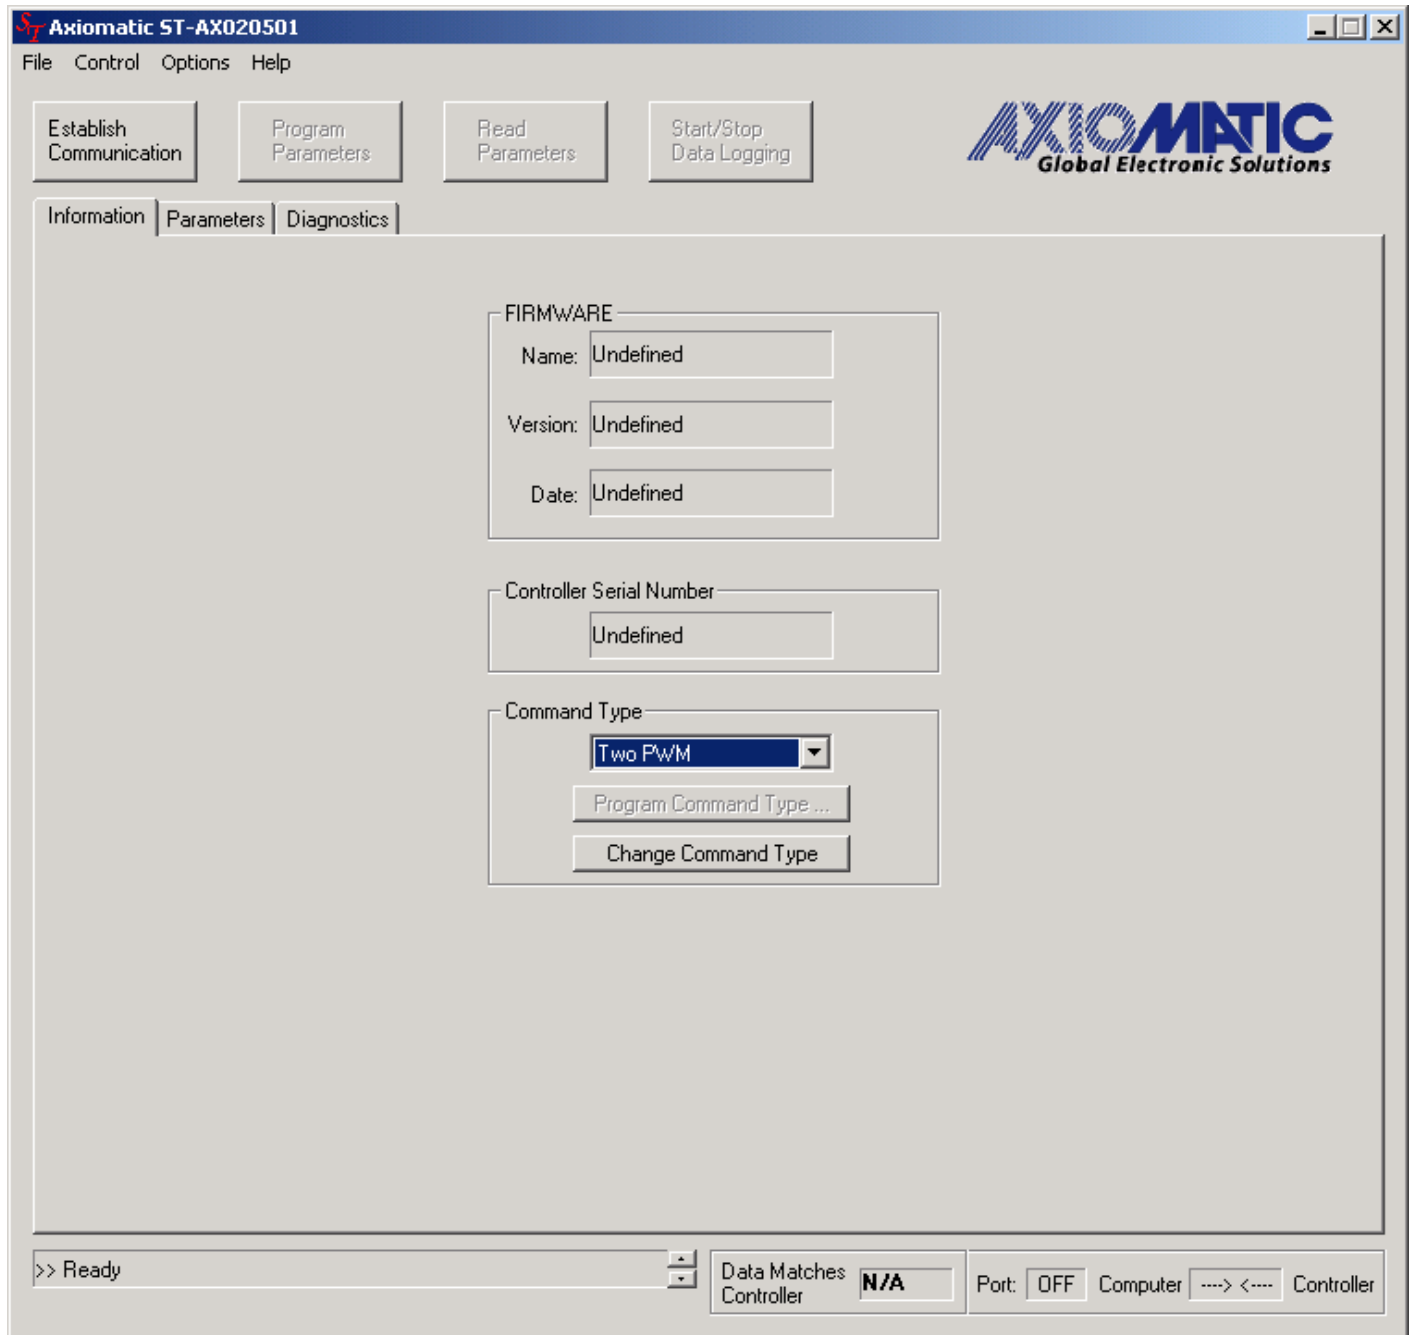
Axiomatic ST-AX020501

File Control Options Help

Establish Communication

Program Parameters

Read Parameters

Start/Stop Data Logging

AXIOMATIC Global Electronic Solutions

Information Parameters Diagnostics

FIRMWARE

Name: Undefined

Version: Undefined

Date: Undefined

Controller Serial Number

Undefined

Command Type

Two PWM

Program Command Type ...

Change Command Type

>> Ready

Data Matches Controller N/A

Port: OFF Computer ----> <---- Controller